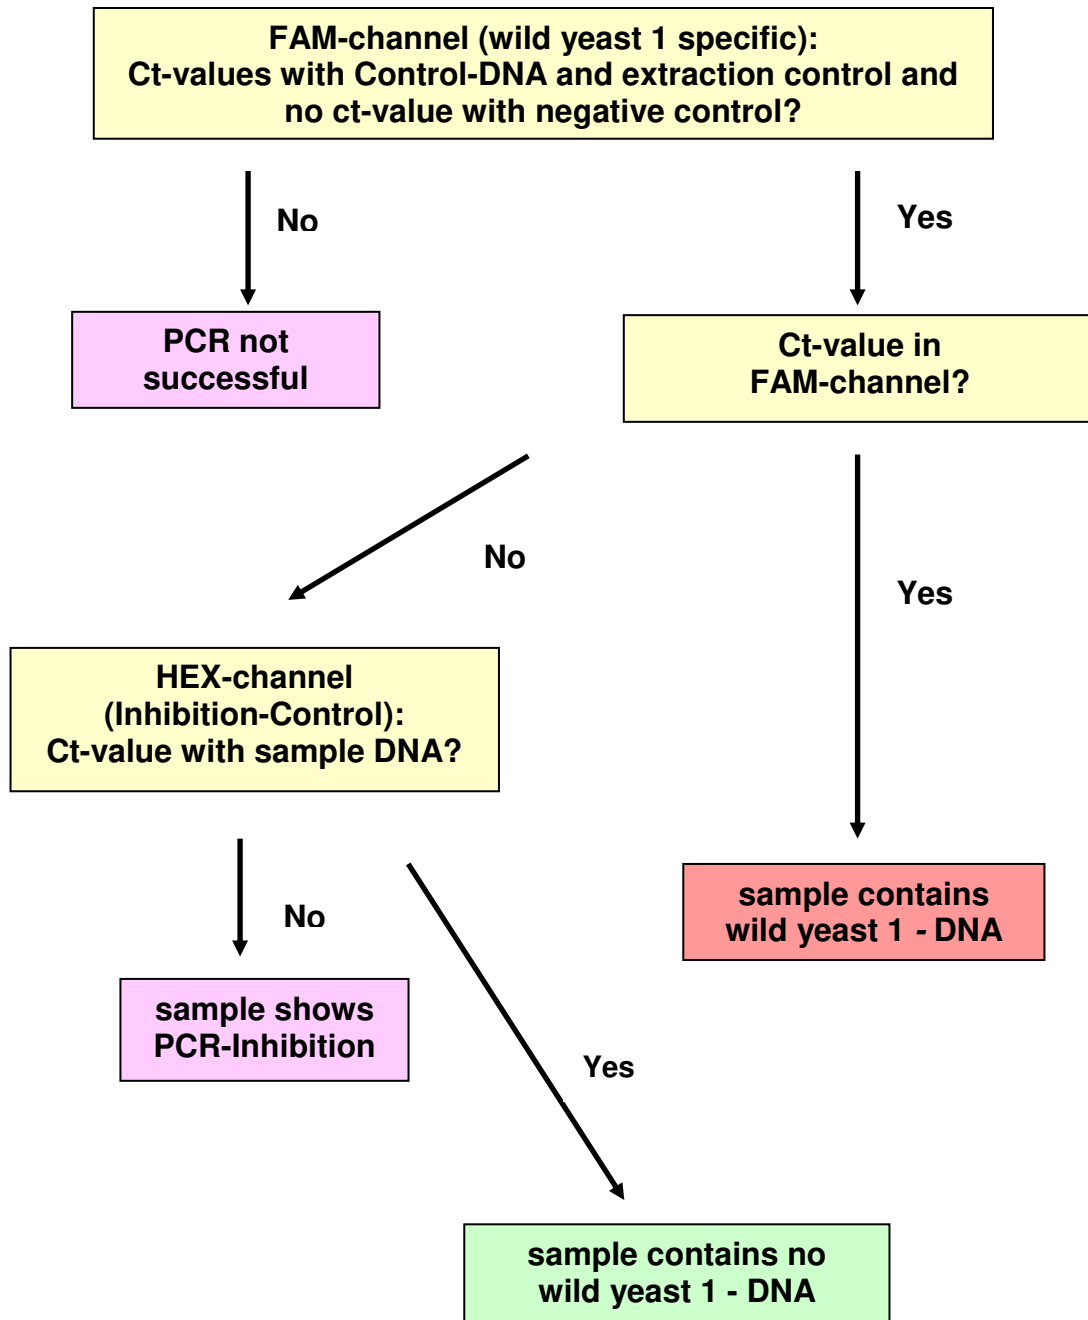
FAM-channel (wild yeast 1 specific):
Ct-values with Control-DNA and extraction control and no ct-value with negative control?

No

Yes

PCR not successful

Ct-value in FAM-channel?

No

Yes

HEX-channel (Inhibition-Control): Ct-value with sample DNA?

No

sample contains wild yeast 1 - DNA

sample shows PCR-Inhibition

Yes

sample contains no wild yeast 1 - DNA